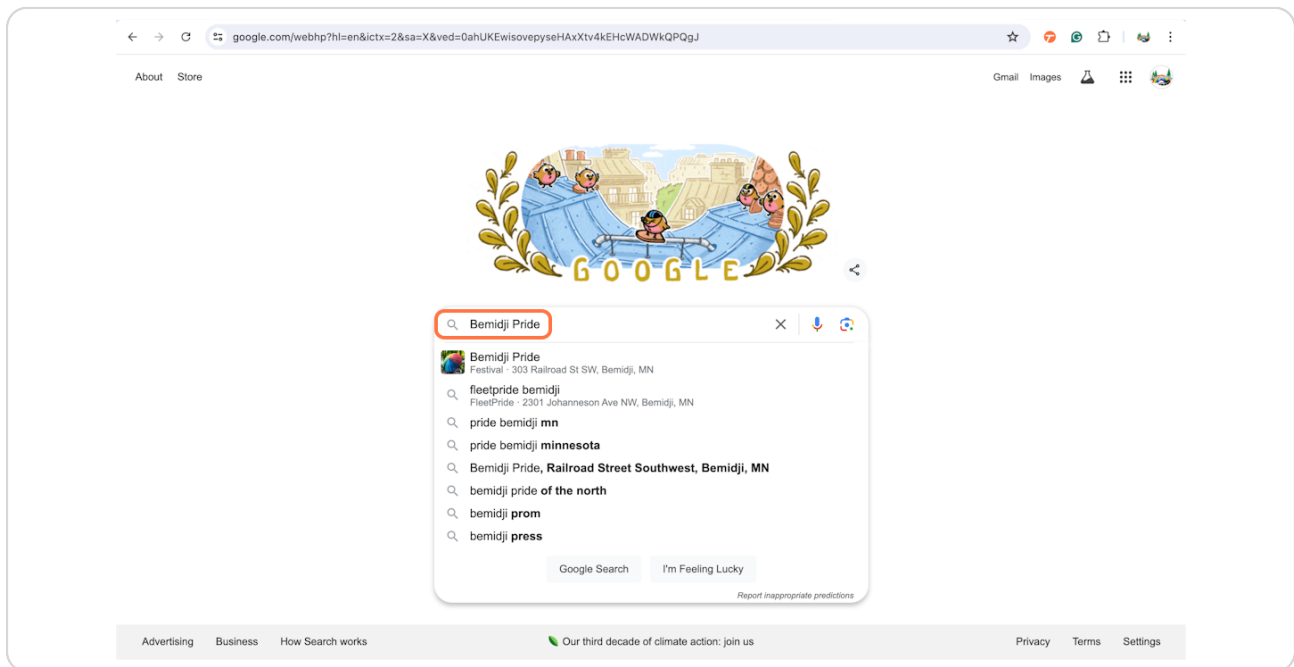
google.com/webhp?hl=en&ictx=2&sa=X&ved=0ahUKEwisovepyseHAxXtv4kEHcWADWkQPQgJ

About Store

Gmail Images

GOOGLE

Bemidji Pride

Bemidji Pride
Festival · 303 Railroad St SW, Bemidji, MN

fleetpride bemidji
FleetPride · 2301 Johanneson Ave NW, Bemidji, MN

pride bemidji **mn**

pride bemidji **minnesota**

Bemidji Pride**, Railroad Street Southwest, Bemidji, MN**

bemidji pride **of the north**

bemidji **prom**

bemidji **press**

Google Search I'm Feeling Lucky

Report inappropriate predictions

Advertising Business How Search works

Our third decade of climate action: join us

Privacy Terms Settings